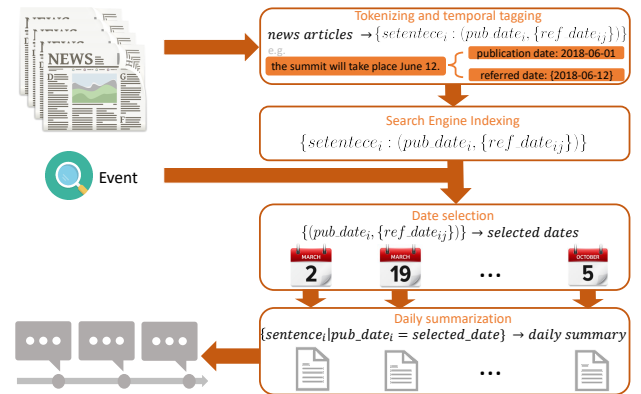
NEWS

Tokenizing and temporal tagging

$news\ articles \rightarrow \{setentece_i : (pub\_date_i, \{ref\_date_{ij}\})\}$

e.g.

the summit will take place June 12.

publication date: 2018-06-01

referred date: {2018-06-12}

Search Engine Indexing

$\{setentece_i : (pub\_date_i, \{ref\_date_{ij}\})\}$

Event

Date selection

$\{(pub\_date_i, \{ref\_date_{ij}\})\} \rightarrow selected\ dates$

MARCH 2

MARCH 19

...

OCTOBER 5

Daily summarization

$\{sentence_i | pub\_date_i = selected\_date\} \rightarrow daily\ summary$

...